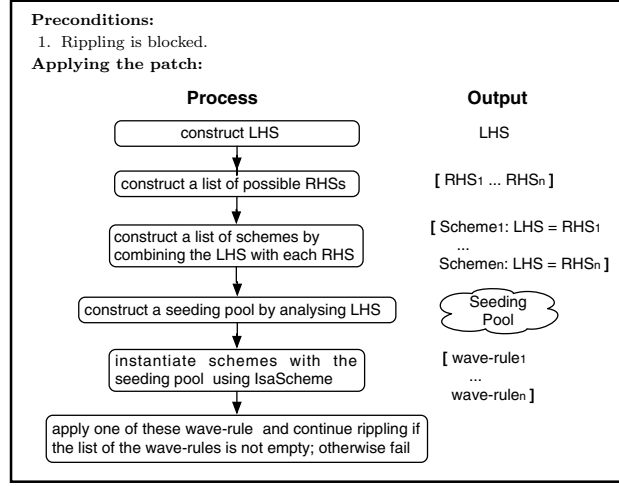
**Preconditions:**
1. Rippling is blocked.

**Applying the patch:**

Process

Output

construct LHS

LHS

construct a list of possible RHSs

[ $RHS_1$ ... $RHS_n$ ]

construct a list of schemes by combining the LHS with each RHS

[ $Scheme_1$: LHS = $RHS_1$
...
$Scheme_n$: LHS = $RHS_n$ ]

construct a seeding pool by analysing LHS

Seeding Pool

instantiate schemes with the seeding pool using IsaScheme

[ $wave\text{-}rule_1$
...
$wave\text{-}rule_n$ ]

apply one of these wave-rule and continue rippling if the list of the wave-rules is not empty; otherwise fail